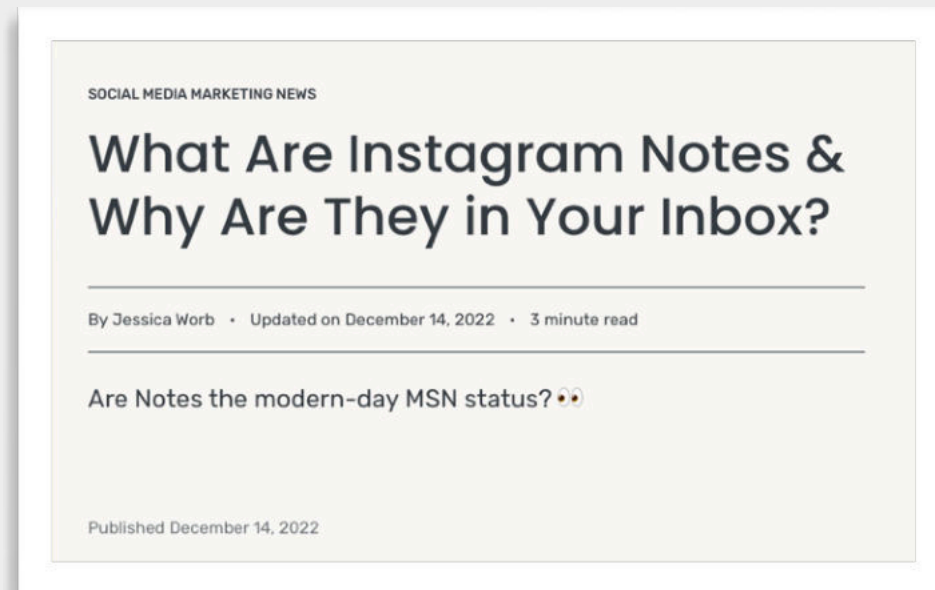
SOCIAL MEDIA MARKETING NEWS

What Are Instagram Notes & Why Are They in Your Inbox?

By Jessica Worb • Updated on December 14, 2022 • 3 minute read

Are Notes the modern-day MSN status? 👀

Published December 14, 2022